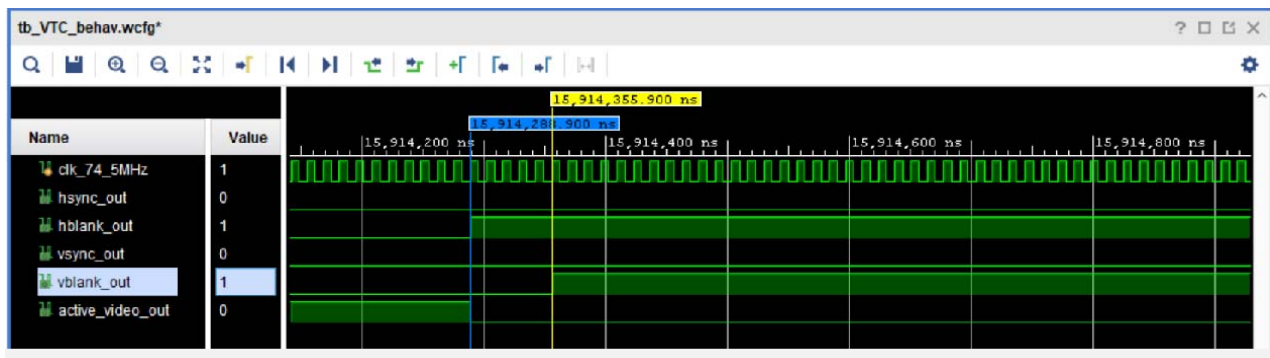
tb_VTC_behav.wcfg*

? □ ⧉ ✕

15,914,355.900 ns

15,914,288.900 ns

| Name | Value |
|---|---|
| clk_74_5MHz | 1 |
| hsync_out | 0 |
| hblank_out | 1 |
| vsync_out | 0 |
| vblank_out | 1 |
| active_video_out | 0 |

15,914,200 ns

15,914,400 ns

15,914,600 ns

15,914,800 ns